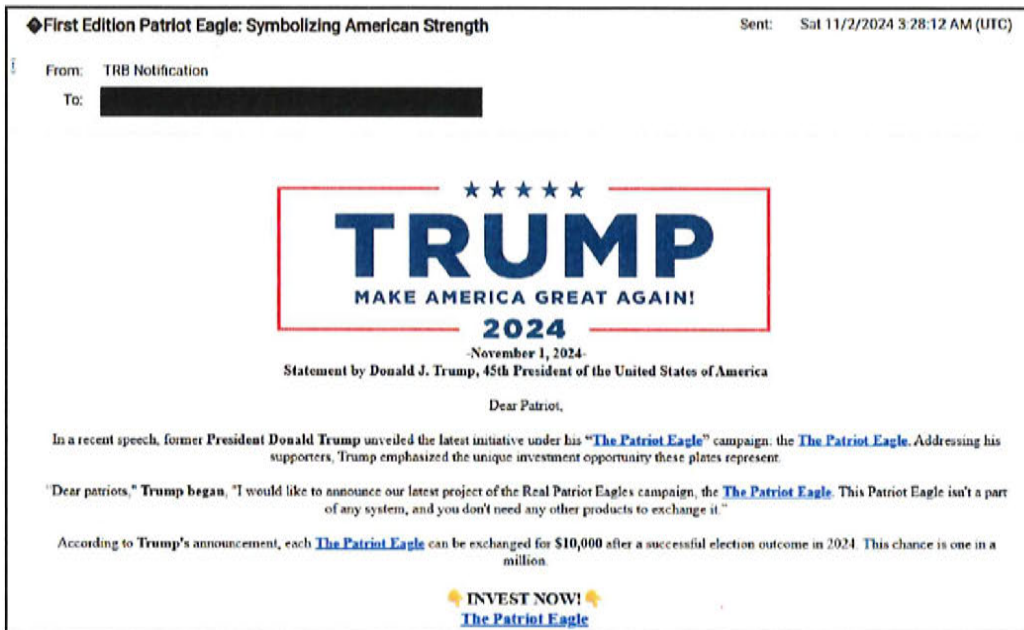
◆First Edition Patriot Eagle: Symbolizing American Strength Sent: Sat 11/2/2024 3:28:12 AM (UTC)

From: TRB Notification
To:

★★★★★
TRUMP
MAKE AMERICA GREAT AGAIN!
2024

-November 1, 2024-
Statement by Donald J. Trump, 45th President of the United States of America

Dear Patriot,

In a recent speech, former President Donald Trump unveiled the latest initiative under his "The Patriot Eagle" campaign: the The Patriot Eagle. Addressing his supporters, Trump emphasized the unique investment opportunity these plates represent.

"Dear patriots," Trump began, "I would like to announce our latest project of the Real Patriot Eagles campaign, the The Patriot Eagle. This Patriot Eagle isn't a part of any system, and you don't need any other products to exchange it."

According to Trump's announcement, each The Patriot Eagle can be exchanged for $10,000 after a successful election outcome in 2024. This chance is one in a million.

👇 INVEST NOW! 👇
The Patriot Eagle